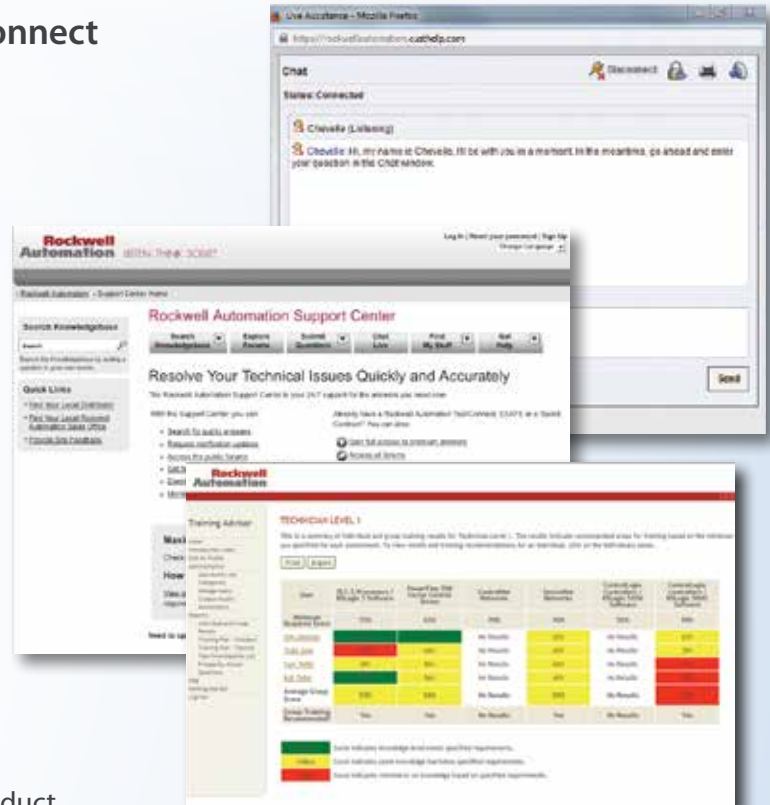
onnect

Live Assistance - Mozilla Firefox

https://rockwellautomation.custhelp.com

Chat

Disconnect

Status: Connected

Chevelle (Listening)

Chevelle: Hi, my name is Chevelle. I'll be with you in a moment. In the meantime, go ahead and enter your question in the Chat window.

Send

Rockwell Automation

Log In | Reset your password | Sign Up

Rockwell Automation > Support Center Home

Search Knowledgebase

Quick Links

Rockwell Automation Support Center

Search Knowledgebase

Explore Forums

Submit Questions

Chat Live

Find My Stuff

Get Help

Resolve Your Technical Issues Quickly and Accurately

Rockwell Automation

Training Advisor

TECHNICIAN LEVEL 1

Print

Export

duct